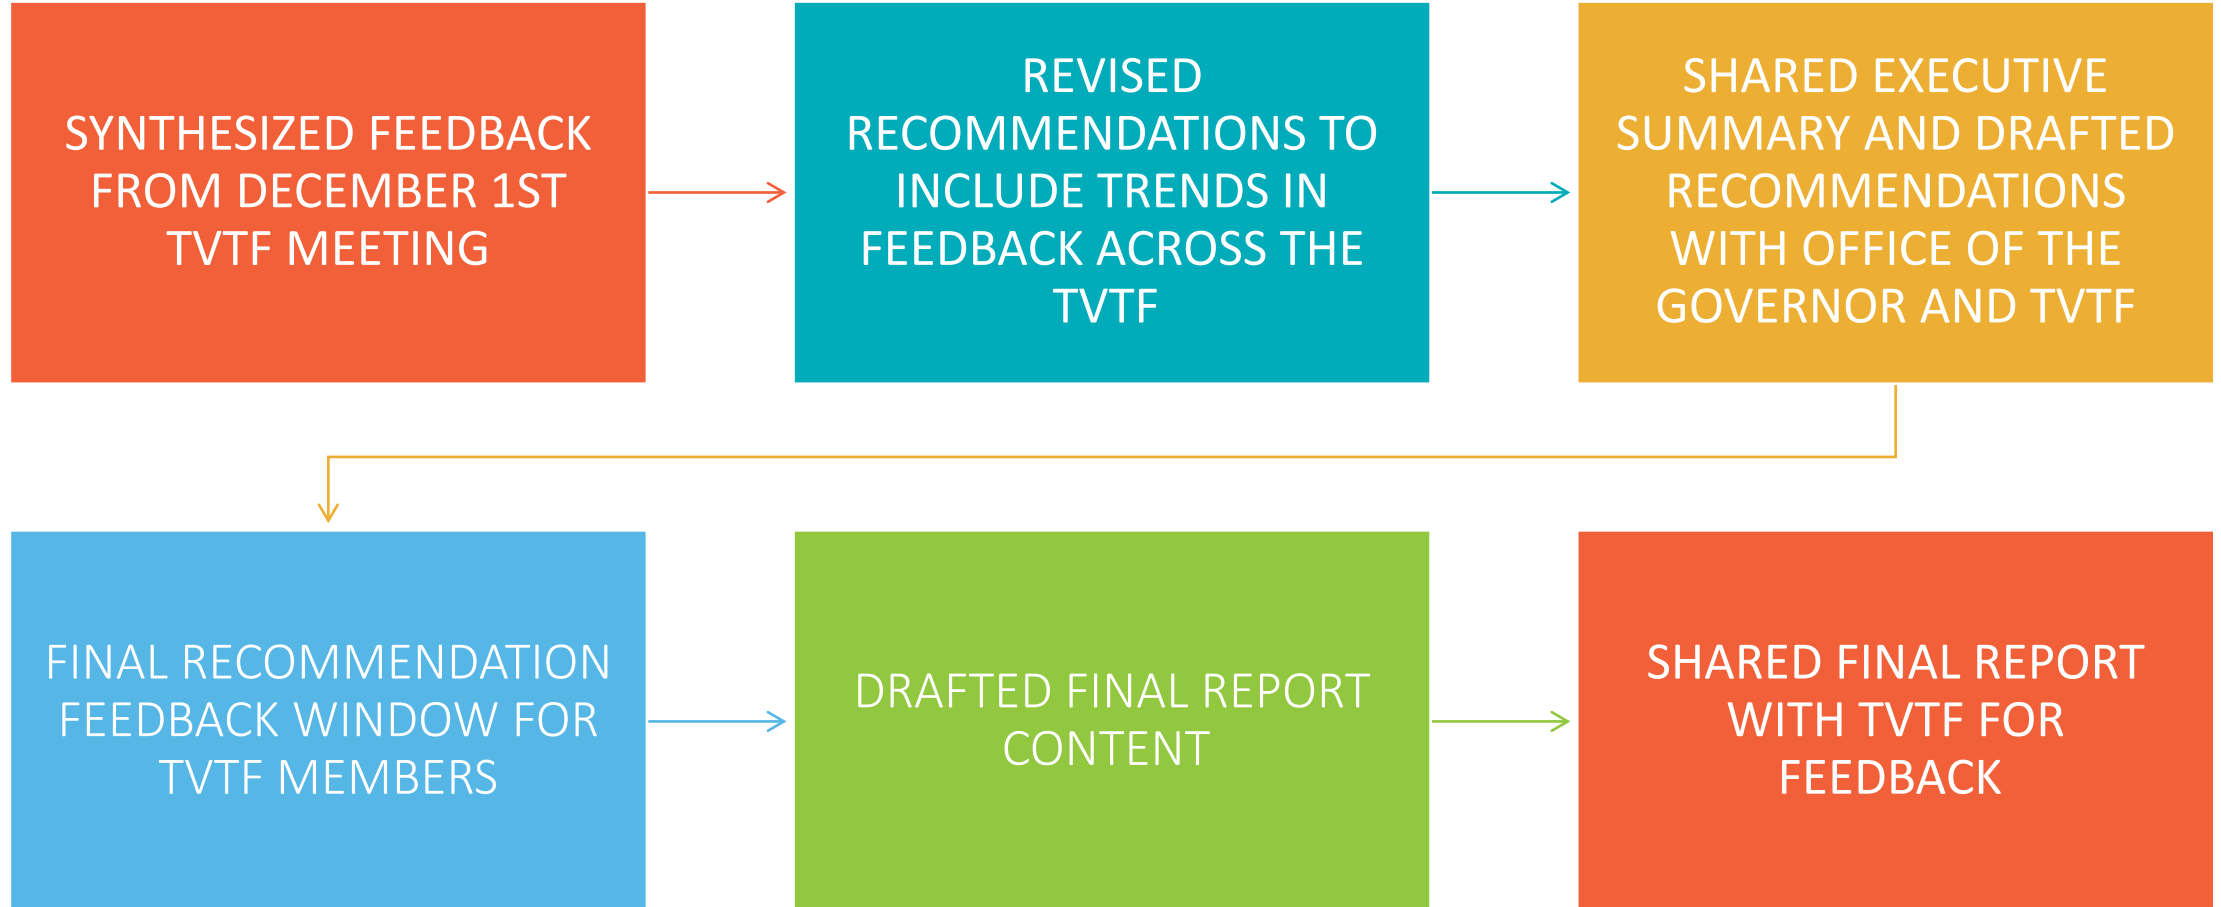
SYNTHESIZED FEEDBACK FROM DECEMBER 1ST TVTF MEETING

REVISED RECOMMENDATIONS TO INCLUDE TRENDS IN FEEDBACK ACROSS THE TVTF

SHARED EXECUTIVE SUMMARY AND DRAFTED RECOMMENDATIONS WITH OFFICE OF THE GOVERNOR AND TVTF

FINAL RECOMMENDATION FEEDBACK WINDOW FOR TVTF MEMBERS

DRAFTED FINAL REPORT CONTENT

SHARED FINAL REPORT WITH TVTF FOR FEEDBACK